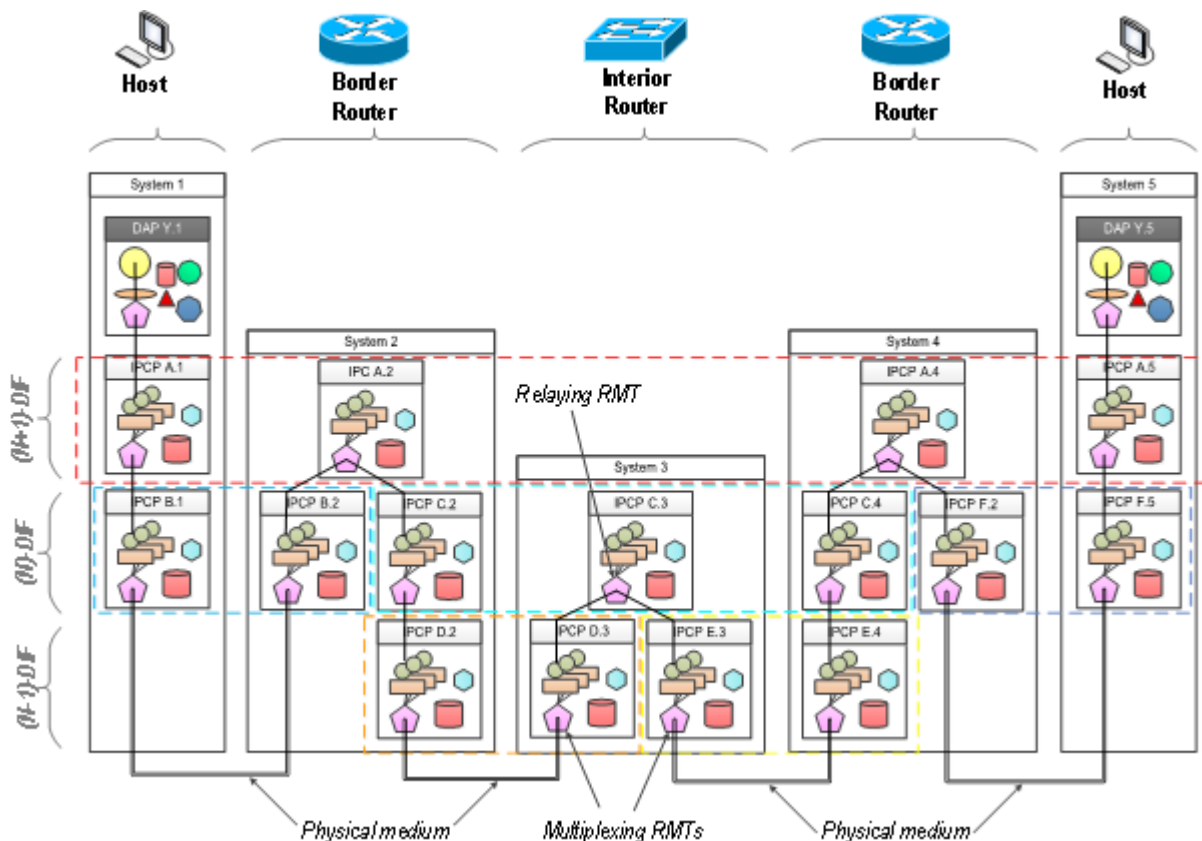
Host

Border Router

Interior Router

Border Router

Host

System 1

DAP Y.1

System 5

DAP Y.5

System 2

System 4

(N+1)-DIF

IPCP A.1

IPC A.2

Relaying RMT

IPCP A.4

IPCP A.5

System 3

(N)-DIF

IPCP B.1

IPCP B.2

IPCP C.2

IPCP C.3

IPCP C.4

IPCP F.2

IPCP F.5

(N-1)-DIF

IPCP D.2

IPCP D.3

IPCP E.3

IPCP E.4

Physical medium

Multiplexing RMTs

Physical medium